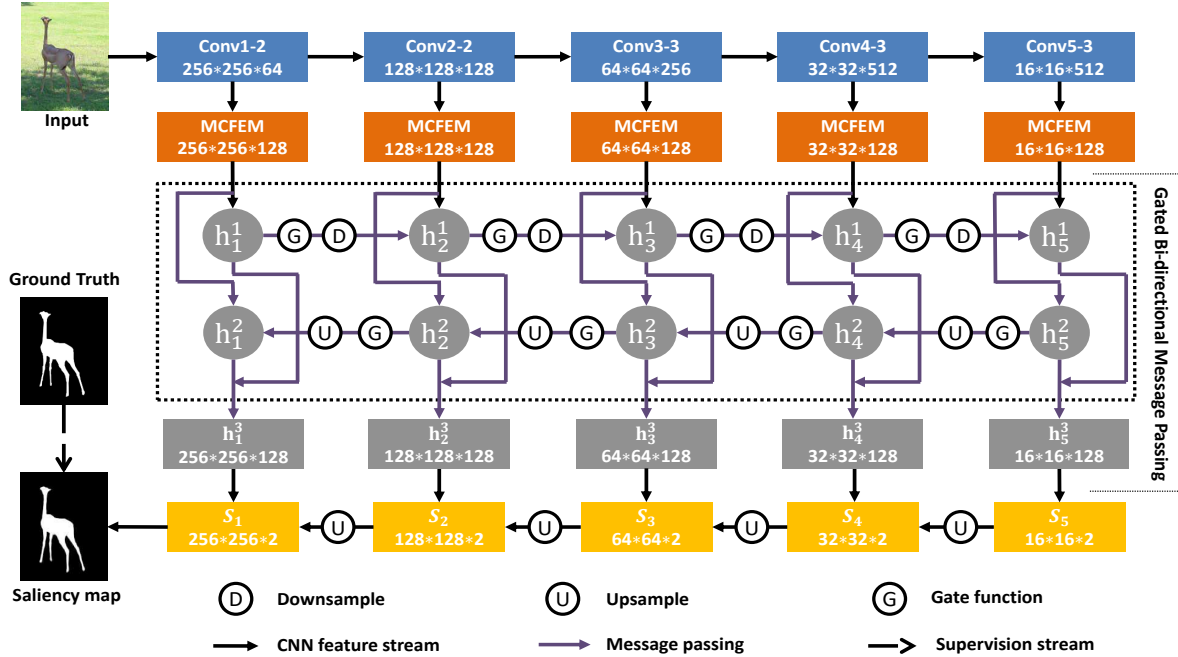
Input

Conv1-2
256*256*64

Conv2-2
128*128*128

Conv3-3
64*64*256

Conv4-3
32*32*512

Conv5-3
16*16*512

MCFEM
256*256*128

MCFEM
128*128*128

MCFEM
64*64*128

MCFEM
32*32*128

MCFEM
16*16*128

Gated Bi-directional Message Passing

$h_1^1$ G D $h_2^1$ G D $h_3^1$ G D $h_4^1$ G D $h_5^1$

$h_1^2$ U G $h_2^2$ U G $h_3^2$ U G $h_4^2$ U G $h_5^2$

Ground Truth

$h_1^3$
256*256*128

$h_2^3$
128*128*128

$h_3^3$
64*64*128

$h_4^3$
32*32*128

$h_5^3$
16*16*128

$S_1$
256*256*2

U

$S_2$
128*128*2

U

$S_3$
64*64*2

U

$S_4$
32*32*2

U

$S_5$
16*16*2

Saliency map

D Downsample

U Upsample

G Gate function

CNN feature stream

Message passing

Supervision stream